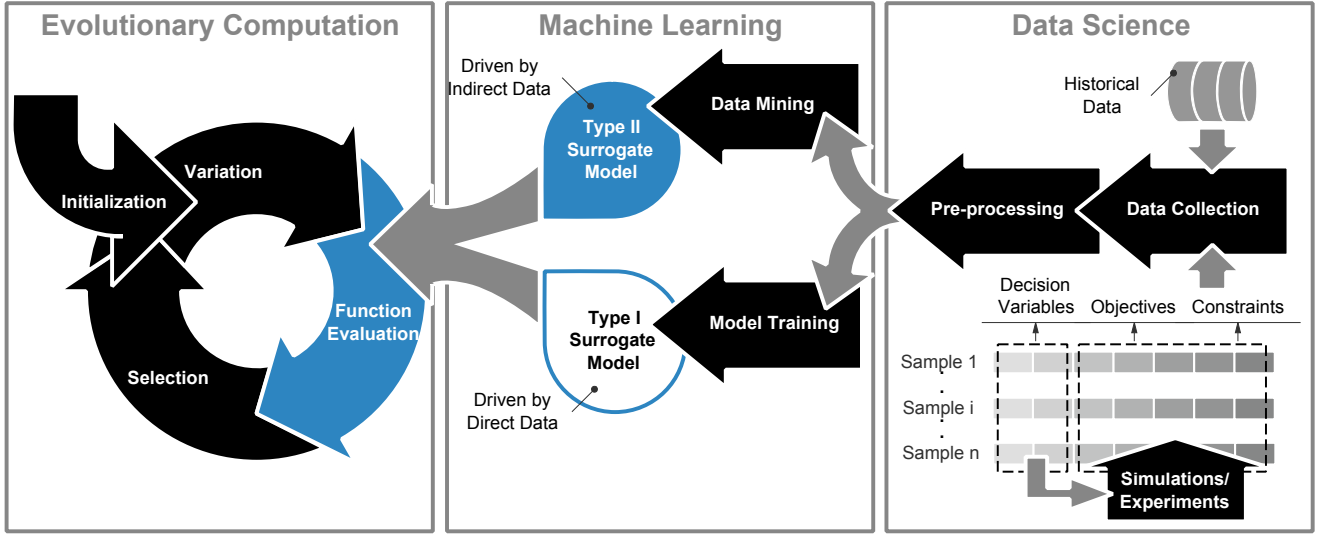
Evolutionary Computation

Initialization

Variation

Function Evaluation

Selection

Machine Learning

Driven by Indirect Data

Type II Surrogate Model

Data Mining

Type I Surrogate Model

Model Training

Driven by Direct Data

Data Science

Historical Data

Pre-processing

Data Collection

Decision Variables

Objectives

Constraints

Sample 1

.

Sample i

.

Sample n

Simulations/ Experiments